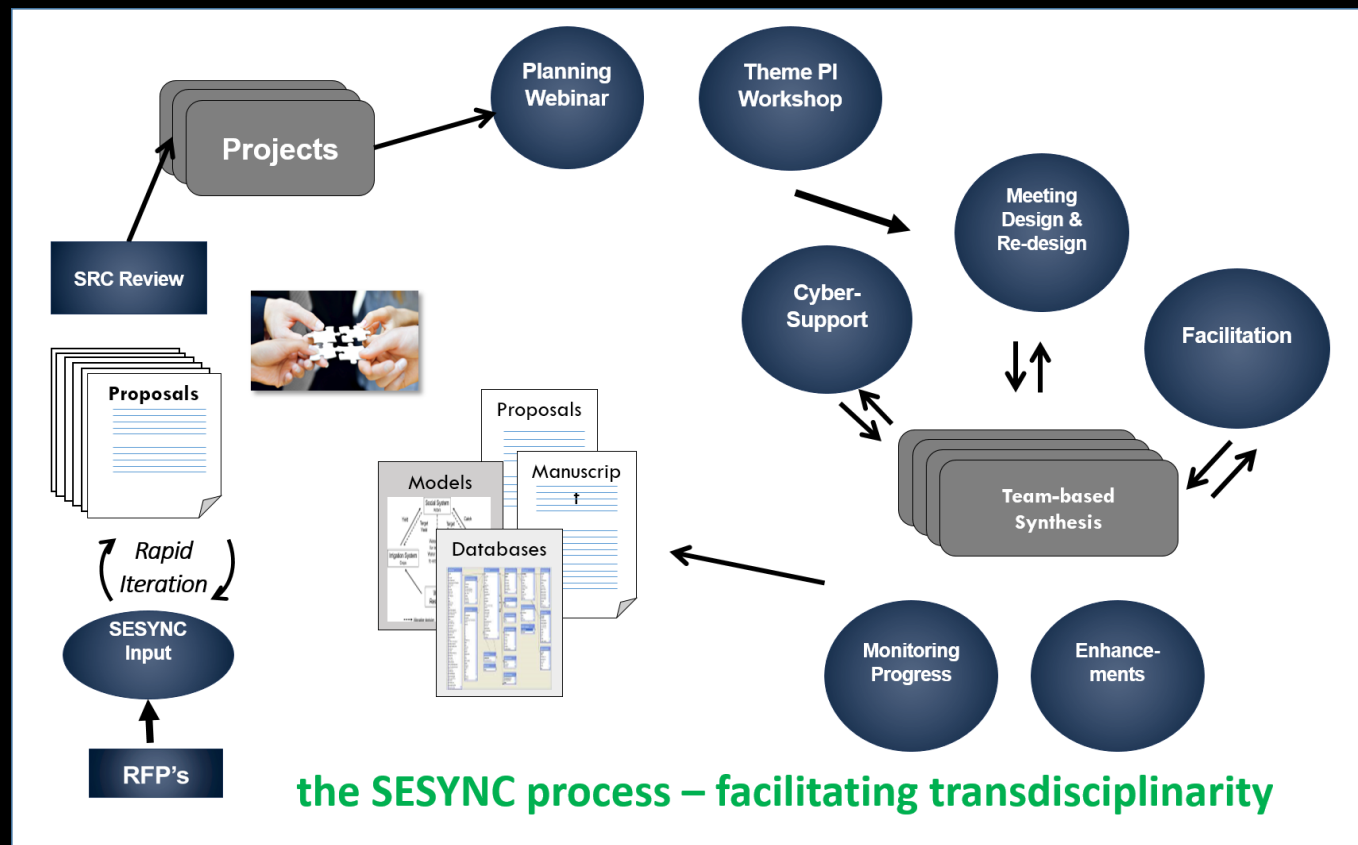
Projects

Planning Webinar

Theme PI Workshop

Meeting Design & Re-design

Cyber-Support

Facilitation

SRC Review

Proposals

Proposals

Models

Manuscrip t

Databases

Team-based Synthesis

Rapid Iteration

SESYNC Input

Monitoring Progress

Enhance-ments

RFP's

the SESYNC process – facilitating transdisciplinarity